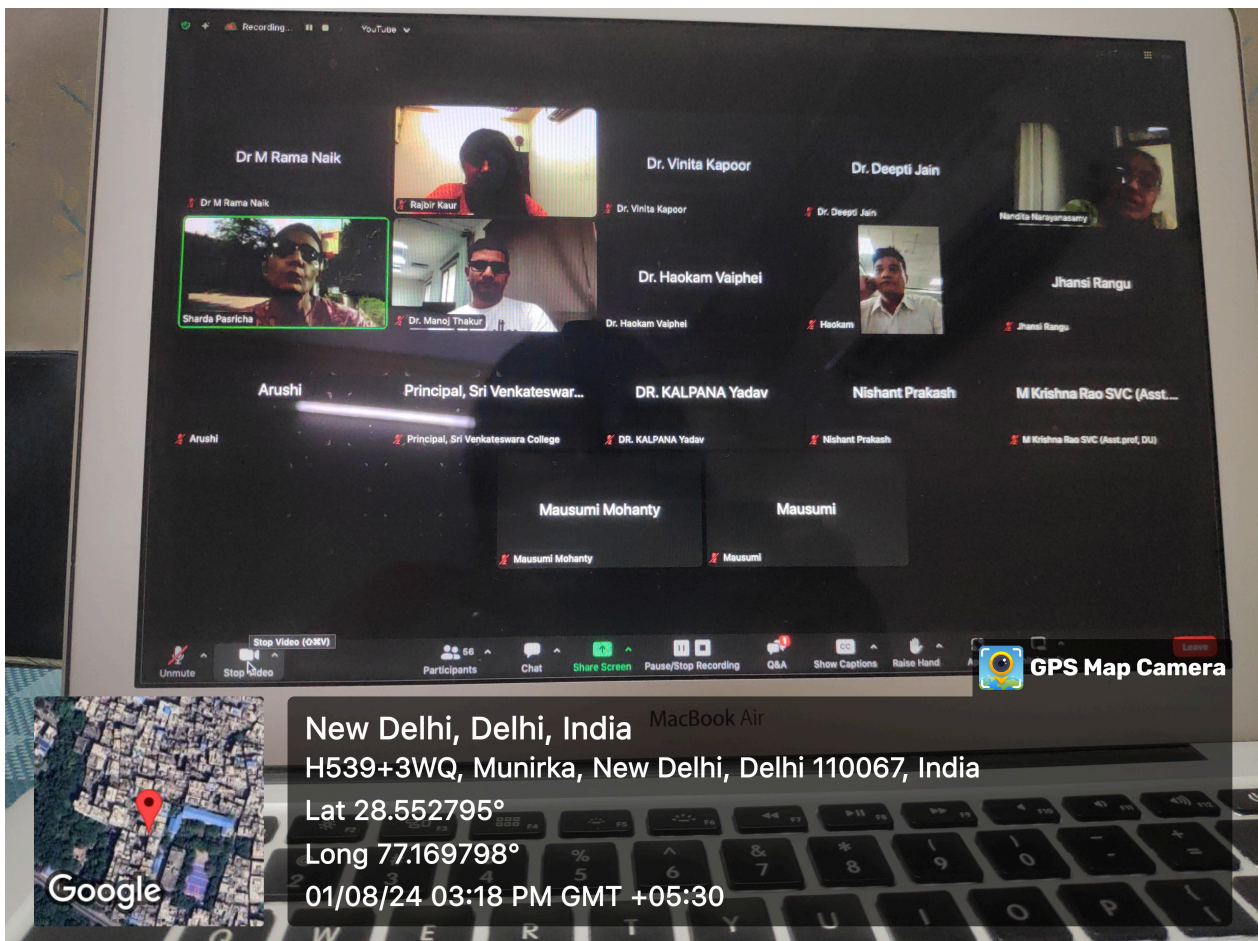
Recording... YouTube

Dr M Rama Naik
Dr M Rama Naik
Rajbir Kaur
Dr. Vinita Kapoor
Dr. Vinita Kapoor
Dr. Deepti Jain
Dr. Deepti Jain
Nandita Narayanasamy
Sharda Pasricha
Dr. Manoj Thakur
Dr. Haokam Vaiphei
Dr. Haokam Vaiphei
Haokam
Jhansi Rangu
Jhansi Rangu
Arushi
Arushi
Principal, Sri Venkateswar...
Principal, Sri Venkateswara College
DR. KALPANA Yadav
DR. KALPANA Yadav
Nishant Prakash
Nishant Prakash
M Krishna Rao SVC (Asst...
M Krishna Rao SVC (Asst.prof, DU)
Mausumi Mohanty
Mausumi Mohanty
Mausumi
Mausumi

Stop Video (⇧⌘V)
Unmute
Stop Video
56
Participants
Chat
Share Screen
Pause/Stop Recording
Q&A
Show Captions
Raise Hand
Leave

GPS Map Camera
MacBook Air
New Delhi, Delhi, India
H539+3WQ, Munirka, New Delhi, Delhi 110067, India
Lat 28.552795°
Long 77.169798°
01/08/24 03:18 PM GMT +05:30
Google